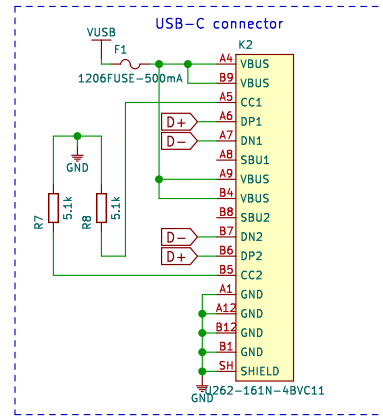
USB-C connector

VUSB

F1

1206FUSE-500mA

K2

A4 VBUS
B9 VBUS
A5 CC1
A6 DP1
A7 DN1
A8 SBU1
A9 VBUS
B4 VBUS
B8 SBU2
B7 DN2
B6 DP2
B5 CC2
A1 GND
A12 GND
B12 GND
B1 GND
SH SHIELD

D+
D-
D-
D+

GND

R7 5.1k
R8 5.1k

GND

U262-161N-4BVC11